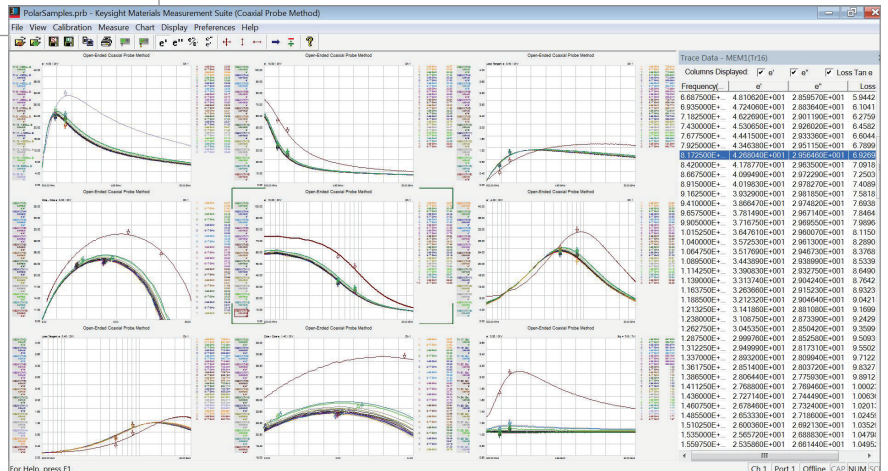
PolarSamples.prb - Keysight Materials Measurement Suite (Coaxial Probe Method)

File View Calibration Measure Chart Display Preferences Help

e' e" % 

Open-Ended Coaxial Probe Method

Open-Ended Coaxial Probe Method

Open-Ended Coaxial Probe Method

Open-Ended Coaxial Probe Method

Open-Ended Coaxial Probe Method

Open-Ended Coaxial Probe Method

Open-Ended Coaxial Probe Method

Open-Ended Coaxial Probe Method

Open-Ended Coaxial Probe Method

Trace Data - MEM1(Tr16)

Columns Displayed: e' e" Loss Tan e

| Frequency( | e' | e" | Loss |
|---|---|---|---|
| 6.687500E+... | 4.810620E+001 | 2.859570E+001 | 5.9442 |
| 6.935000E+... | 4.724060E+001 | 2.883640E+001 | 6.1041 |
| 7.182500E+... | 4.622690E+001 | 2.901190E+001 | 6.2759 |
| 7.430000E+... | 4.530650E+001 | 2.926020E+001 | 6.4582 |
| 7.677500E+... | 4.441500E+001 | 2.933360E+001 | 6.6044 |
| 7.925000E+... | 4.346380E+001 | 2.951150E+001 | 6.7899 |
| 8.172500E+... | 4.268040E+001 | 2.958460E+001 | 6.9289 |
| 8.420000E+... | 4.178770E+001 | 2.963500E+001 | 7.0918 |
| 8.667500E+... | 4.099490E+001 | 2.972290E+001 | 7.2503 |
| 8.915000E+... | 4.019830E+001 | 2.978270E+001 | 7.4089 |
| 9.162500E+... | 3.932900E+001 | 2.981850E+001 | 7.5818 |
| 9.410000E+... | 3.866470E+001 | 2.974820E+001 | 7.6938 |
| 9.657500E+... | 3.781490E+001 | 2.967140E+001 | 7.8464 |
| 9.905000E+... | 3.716750E+001 | 2.969550E+001 | 7.9896 |
| 1.015250E+... | 3.647610E+001 | 2.960070E+001 | 8.1150 |
| 1.040000E+... | 3.572530E+001 | 2.961300E+001 | 8.2890 |
| 1.064750E+... | 3.517690E+001 | 2.946730E+001 | 8.3768 |
| 1.089500E+... | 3.443890E+001 | 2.938990E+001 | 8.5339 |
| 1.114250E+... | 3.390830E+001 | 2.932750E+001 | 8.6490 |
| 1.139000E+... | 3.313740E+001 | 2.904240E+001 | 8.7642 |
| 1.163750E+... | 3.263660E+001 | 2.915230E+001 | 8.9323 |
| 1.188500E+... | 3.212320E+001 | 2.904640E+001 | 9.0421 |
| 1.213250E+... | 3.141860E+001 | 2.881080E+001 | 9.1699 |
| 1.238000E+... | 3.108750E+001 | 2.873390E+001 | 9.2429 |
| 1.262750E+... | 3.045350E+001 | 2.850420E+001 | 9.3599 |
| 1.287500E+... | 2.999760E+001 | 2.852580E+001 | 9.5093 |
| 1.312250E+... | 2.949990E+001 | 2.817310E+001 | 9.5502 |
| 1.337000E+... | 2.893200E+001 | 2.809940E+001 | 9.7122 |
| 1.361750E+... | 2.851400E+001 | 2.803720E+001 | 9.8327 |
| 1.386500E+... | 2.806440E+001 | 2.775930E+001 | 9.8912 |
| 1.411250E+... | 2.768800E+001 | 2.769460E+001 | 1.0002 |
| 1.436000E+... | 2.727140E+001 | 2.744490E+001 | 1.0063 |
| 1.460750E+... | 2.678460E+001 | 2.732400E+001 | 1.0201 |
| 1.485500E+... | 2.653330E+001 | 2.718600E+001 | 1.0245 |
| 1.510250E+... | 2.600360E+001 | 2.692130E+001 | 1.0352 |
| 1.535000E+... | 2.565720E+001 | 2.688830E+001 | 1.0479 |
| 1.559750E+... | 2.535860E+001 | 2.661440E+001 | 1.0495 |

For Help, press F1

Ch 1 Port 1 Offline CAP NUM SC